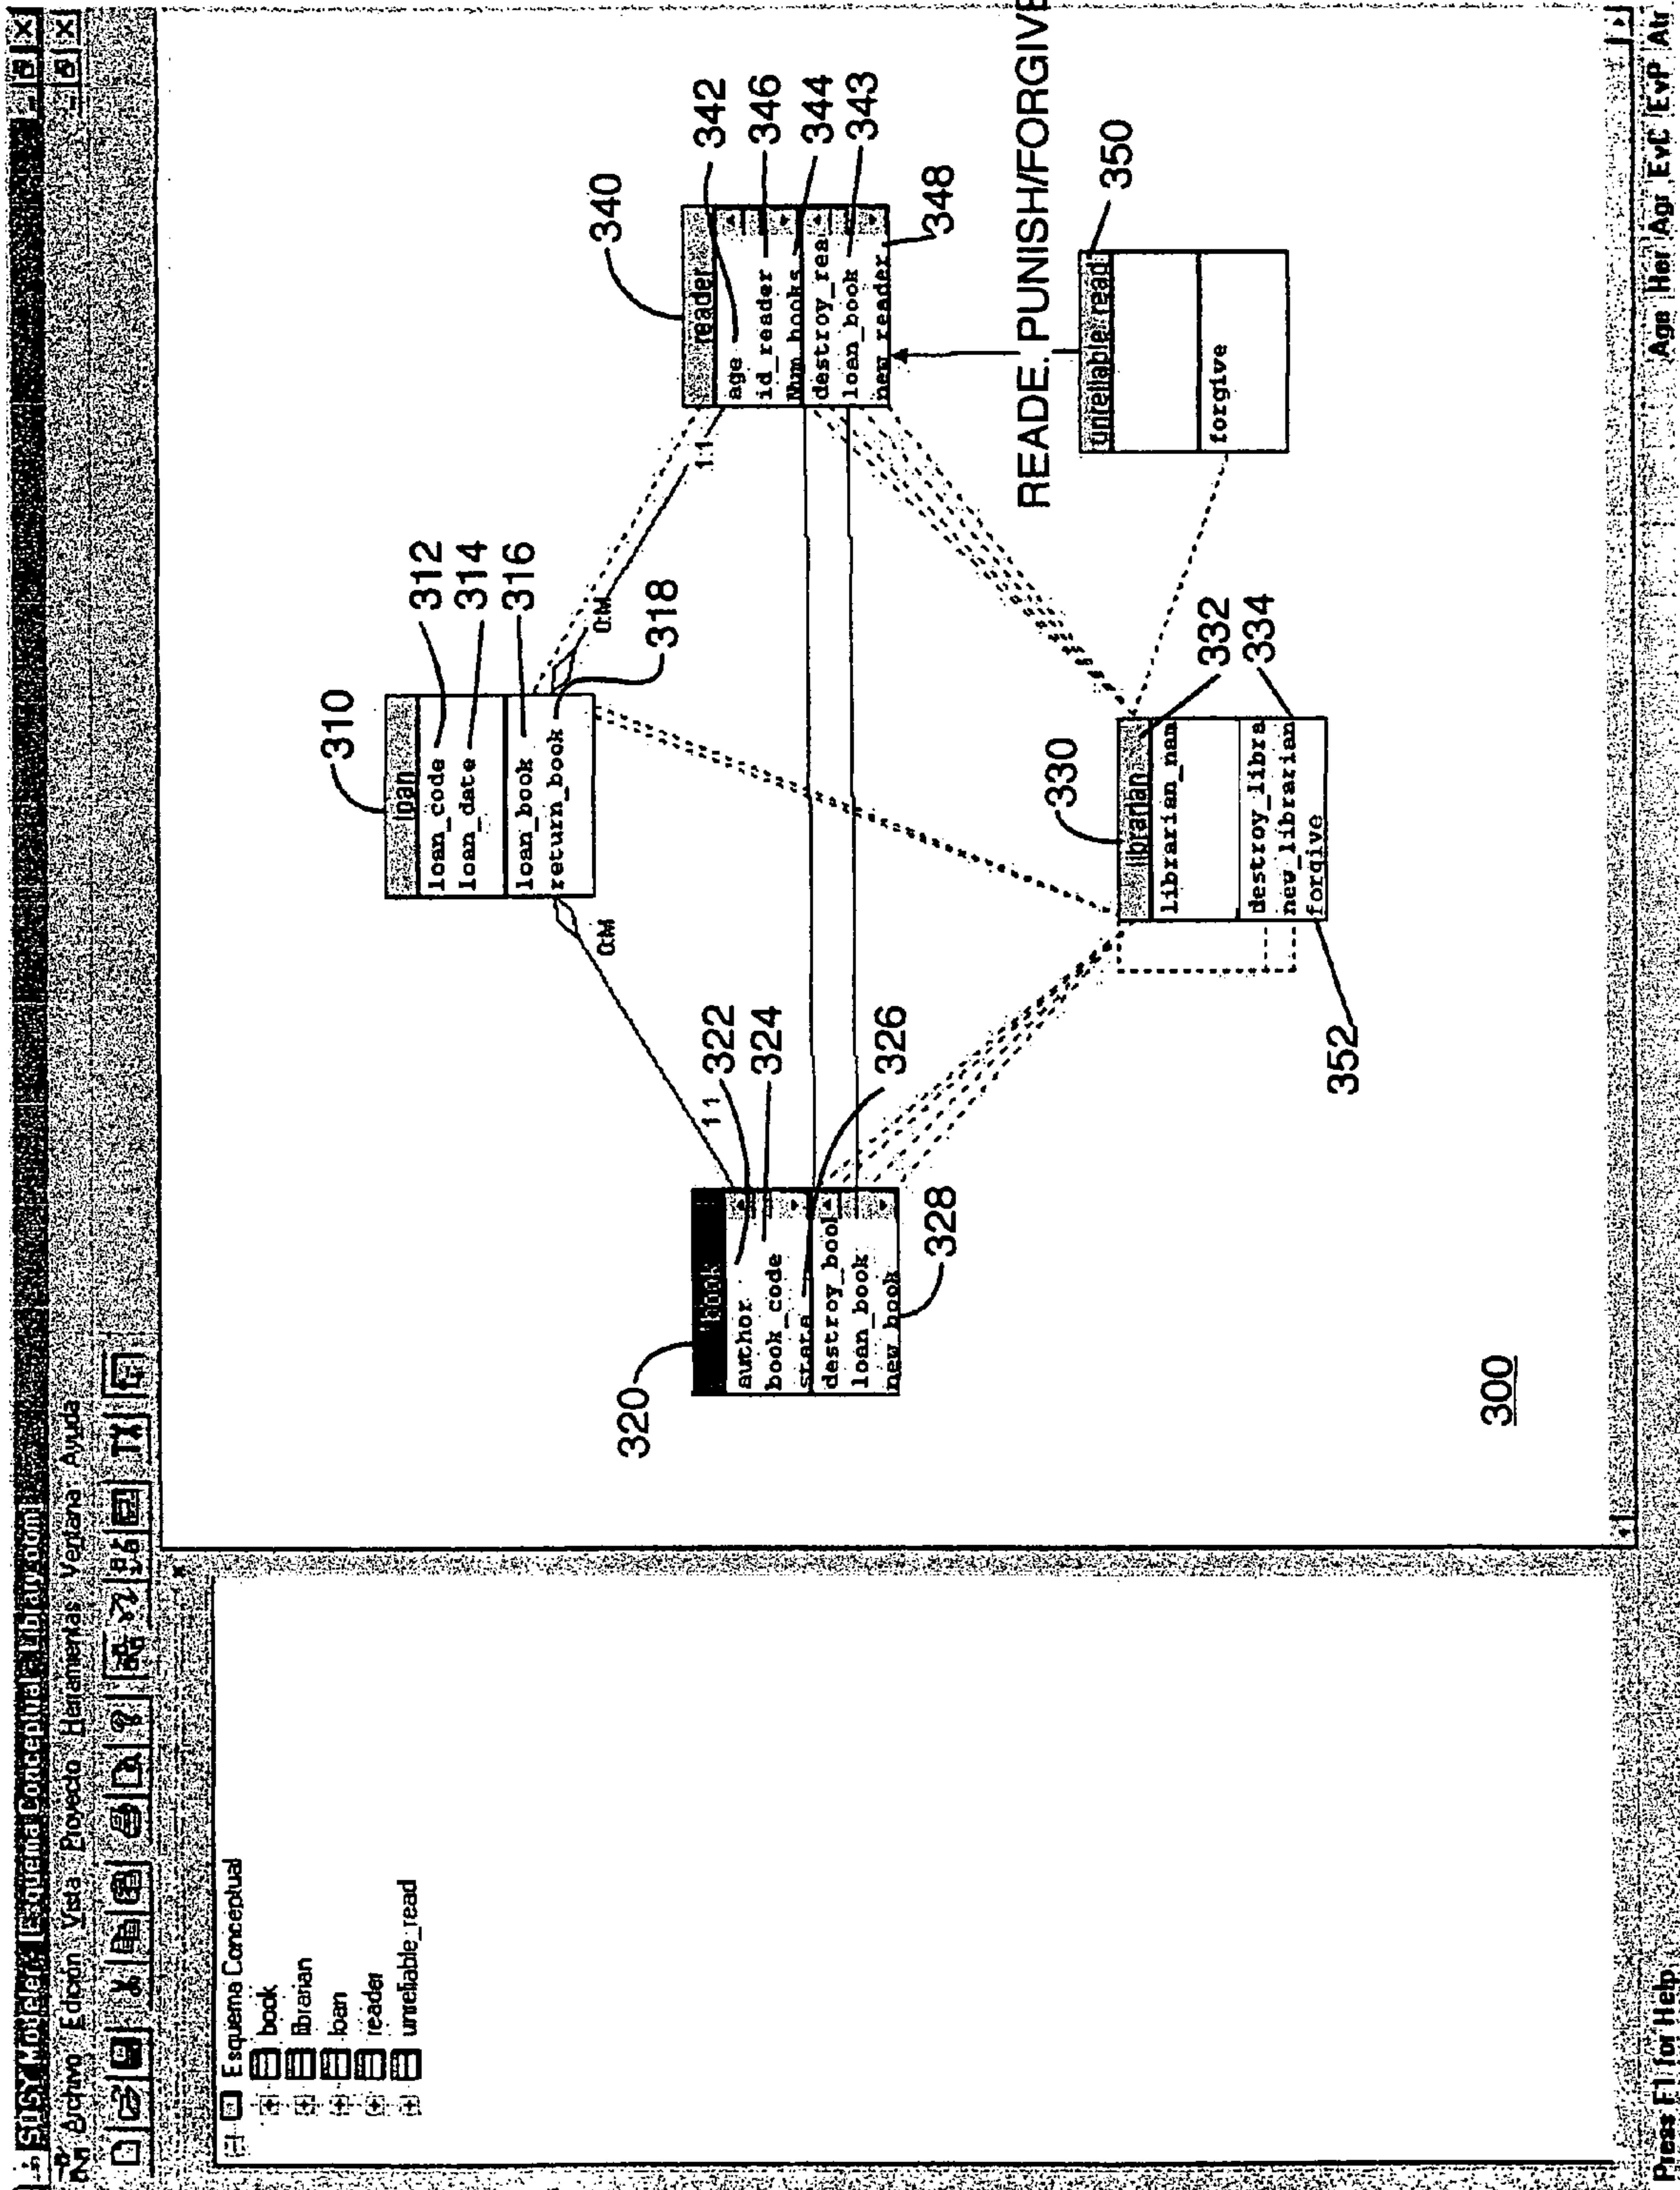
SOSY Modeler - [Esquema Conceptual : Library.oom]
Archivo Edición Vista Proyecto Herramientas Ventana Ayuda

Esquema Conceptual
book
librarian
loan
reader
unreliable_read

Press F1 for Help

Age Her Agr EvC EvP Atr

loan
loan_code
loan_date
loan_book
return_book

310
312
314
316
318

0:M
1:1

reader
age
id_reader
Num_books
destroy_rea
loan_book
new_reader

340
342
346
344
343
348

book
author
book_code
state
destroy_book
loan_book
new_book

320
322
324
326
328

0:M
1 1

librarian
librarian_nam
destroy_libra
new_librarian
forgive

330
332
334
352

unreliable_read
forgive

350

READE_PUNISH/FORGIVE

300